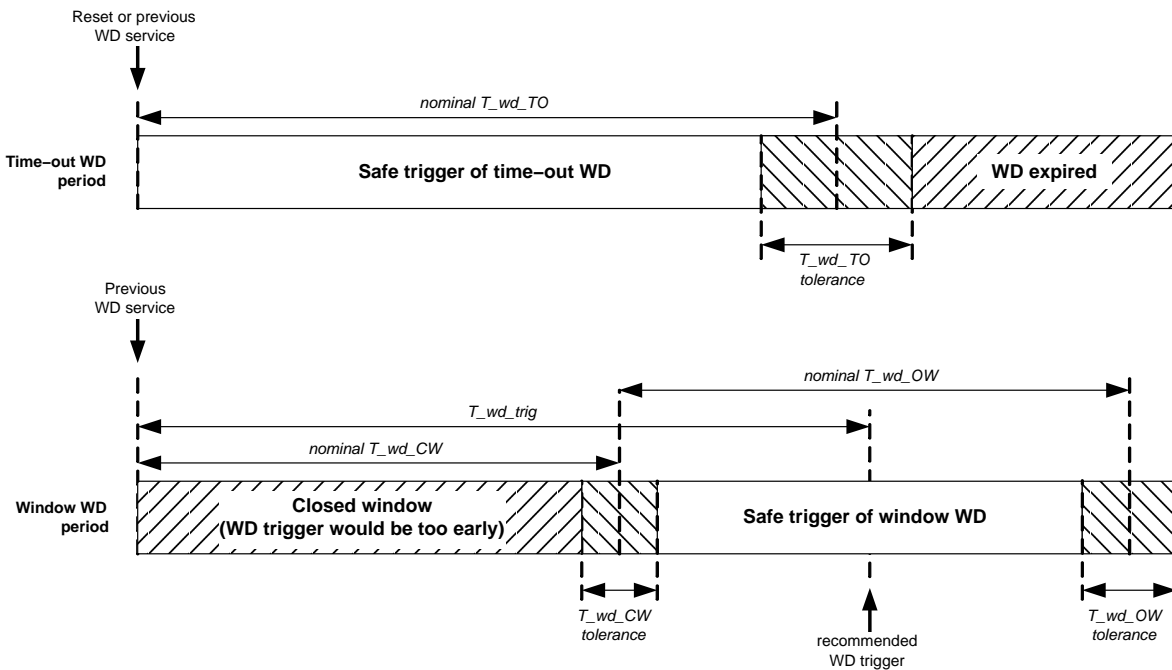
Reset or previous WD service

nominal T_wd_TO

Time−out WD period

Safe trigger of time−out WD

WD expired

T_wd_TO tolerance

Previous WD service

nominal T_wd_OW

T_wd_trig

nominal T_wd_CW

Window WD period

Closed window (WD trigger would be too early)

Safe trigger of window WD

T_wd_CW tolerance

recommended WD trigger

T_wd_OW tolerance